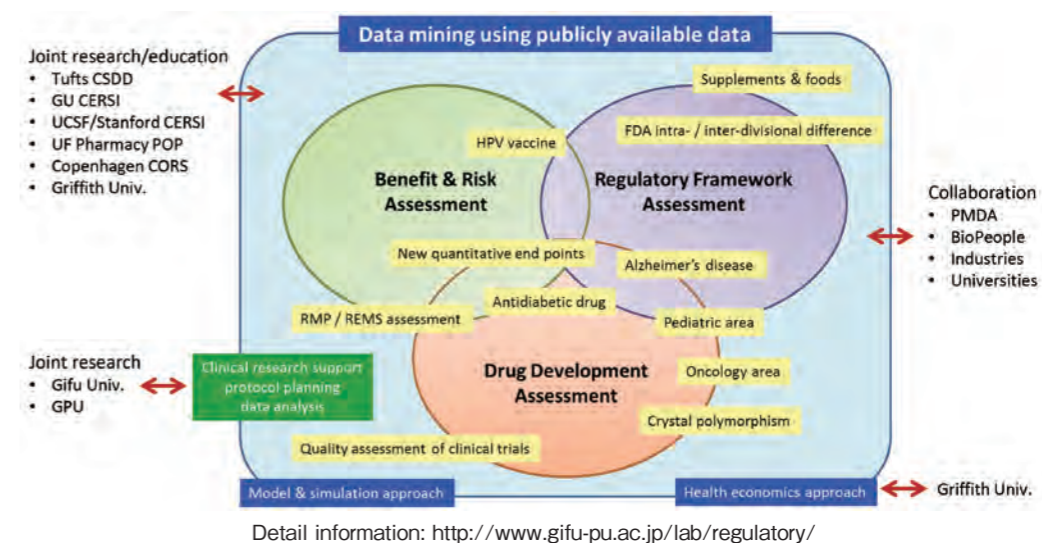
Data mining using publicly available data

Joint research/education
• Tufts CSDD
• GU CERSI
• UCSF/Stanford CERSI
• UF Pharmacy POP
• Copenhagen CORS
• Griffith Univ.

Supplements & foods

HPV vaccine

FDA intra- / inter-divisional difference

Benefit & Risk Assessment

Regulatory Framework Assessment

Collaboration
• PMDA
• BioPeople
• Industries
• Universities

New quantitative end points

Alzheimer's disease

Antidiabetic drug

RMP / REMS assessment

Pediatric area

Joint research
• Gifu Univ.
• GPU

Clinical research support
protocol planning
data analysis

Drug Development Assessment

Oncology area

Crystal polymorphism

Quality assessment of clinical trials

Model & simulation approach

Health economics approach

Griffith Univ.

Detail information: http://www.gifu-pu.ac.jp/lab/regulatory/